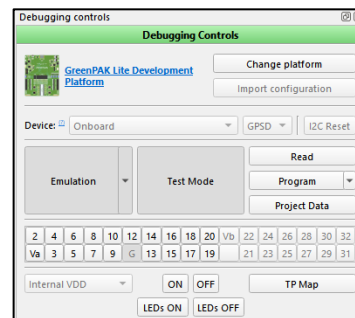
Debugging controls

Debugging Controls

GreenPAK Lite Development Platform

Change platform

Import configuration

Device: Onboard

GPSD

I2C Reset

Emulation

Test Mode

Read

Program

Project Data

| 2 | 4 | 6 | 8 | 10 | 12 | 14 | 16 | 18 | 20 | Vb | 22 | 24 | 26 | 28 | 30 | 32 |
|---|---|---|---|---|---|---|---|---|---|---|---|---|---|---|---|---|
| Va | 3 | 5 | 7 | 9 | G | 13 | 15 | 17 | 19 | | 21 | 23 | 25 | 27 | 29 | 31 |

Internal VDD

ON

OFF

TP Map

LEDs ON

LEDs OFF